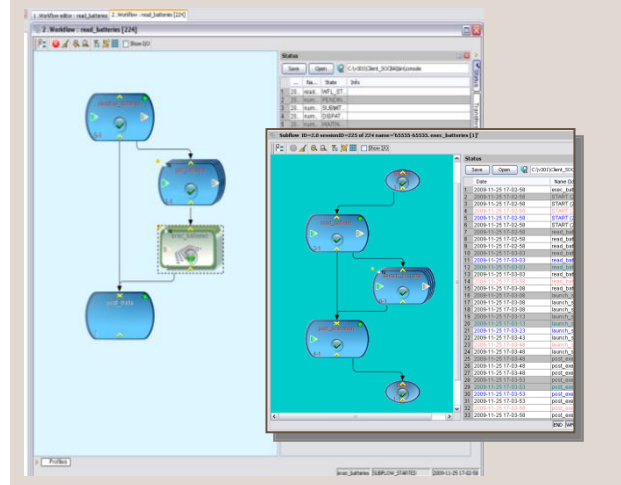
1. Workflow editor : read_batteries | 2. Workflow : read_batteries [224]

2. Workflow : read_batteries [224]

Show I/O

Status

Save | Open | C:\y\301\Client_SOGB\ki\console

| | Na... | State | Info |
|---|---|---|---|
| 1 | 25 | read.. | WFL_ST.. |
| 2 | 25 | sum.. | PENDIN.. |
| 3 | 25 | sum.. | SUBMIT.. |
| 4 | 25 | sum.. | DISPAT.. |
| 5 | 25 | sum.. | WAITIN.. |

Subflow ID=3.0 sessionID=225 of 224 name="b5535-b5535. exec_batteries [1]"

Show I/O

Status

Save | Open | C:\y\301\Client_SOG

| | Date | Name |
|---|---|---|
| 1 | 2009-11-25 17-02-58 | exec_batt |
| 2 | 2009-11-25 17-02-58 | START |
| 3 | 2009-11-25 17-02-58 | START |
| 4 | 2009-11-25 17-02-58 | START |
| 5 | 2009-11-25 17-02-58 | START |
| 6 | 2009-11-25 17-02-58 | START |
| 7 | 2009-11-25 17-02-58 | read_batt |
| 8 | 2009-11-25 17-02-58 | read_batt |
| 9 | 2009-11-25 17-02-58 | read_batt |
| 10 | 2009-11-25 17-03-03 | read_batt |
| 11 | 2009-11-25 17-03-03 | read_batt |
| 12 | 2009-11-25 17-03-03 | read_batt |
| 13 | 2009-11-25 17-03-03 | read_batt |
| 14 | 2009-11-25 17-03-03 | read_batt |
| 15 | 2009-11-25 17-03-08 | read_batt |
| 16 | 2009-11-25 17-03-08 | launch |
| 17 | 2009-11-25 17-03-08 | launch |
| 18 | 2009-11-25 17-03-08 | launch |
| 19 | 2009-11-25 17-03-08 | launch |
| 20 | 2009-11-25 17-03-23 | launch |
| 21 | 2009-11-25 17-03-23 | launch |
| 22 | 2009-11-25 17-03-43 | launch |
| 23 | 2009-11-25 17-03-48 | launch |
| 24 | 2009-11-25 17-03-48 | launch |
| 25 | 2009-11-25 17-03-48 | post_exe |
| 26 | 2009-11-25 17-03-48 | post_exe |
| 27 | 2009-11-25 17-03-48 | post_exe |
| 28 | 2009-11-25 17-03-53 | post_exe |
| 29 | 2009-11-25 17-03-53 | post_exe |
| 30 | 2009-11-25 17-03-53 | post_exe |
| 31 | 2009-11-25 17-03-58 | post_exe |
| 32 | 2009-11-25 17-03-58 | post_exe |

END

Profiles

exec_batteries | SUBFLOW_STARTED | 2009-11-25 17-02-58